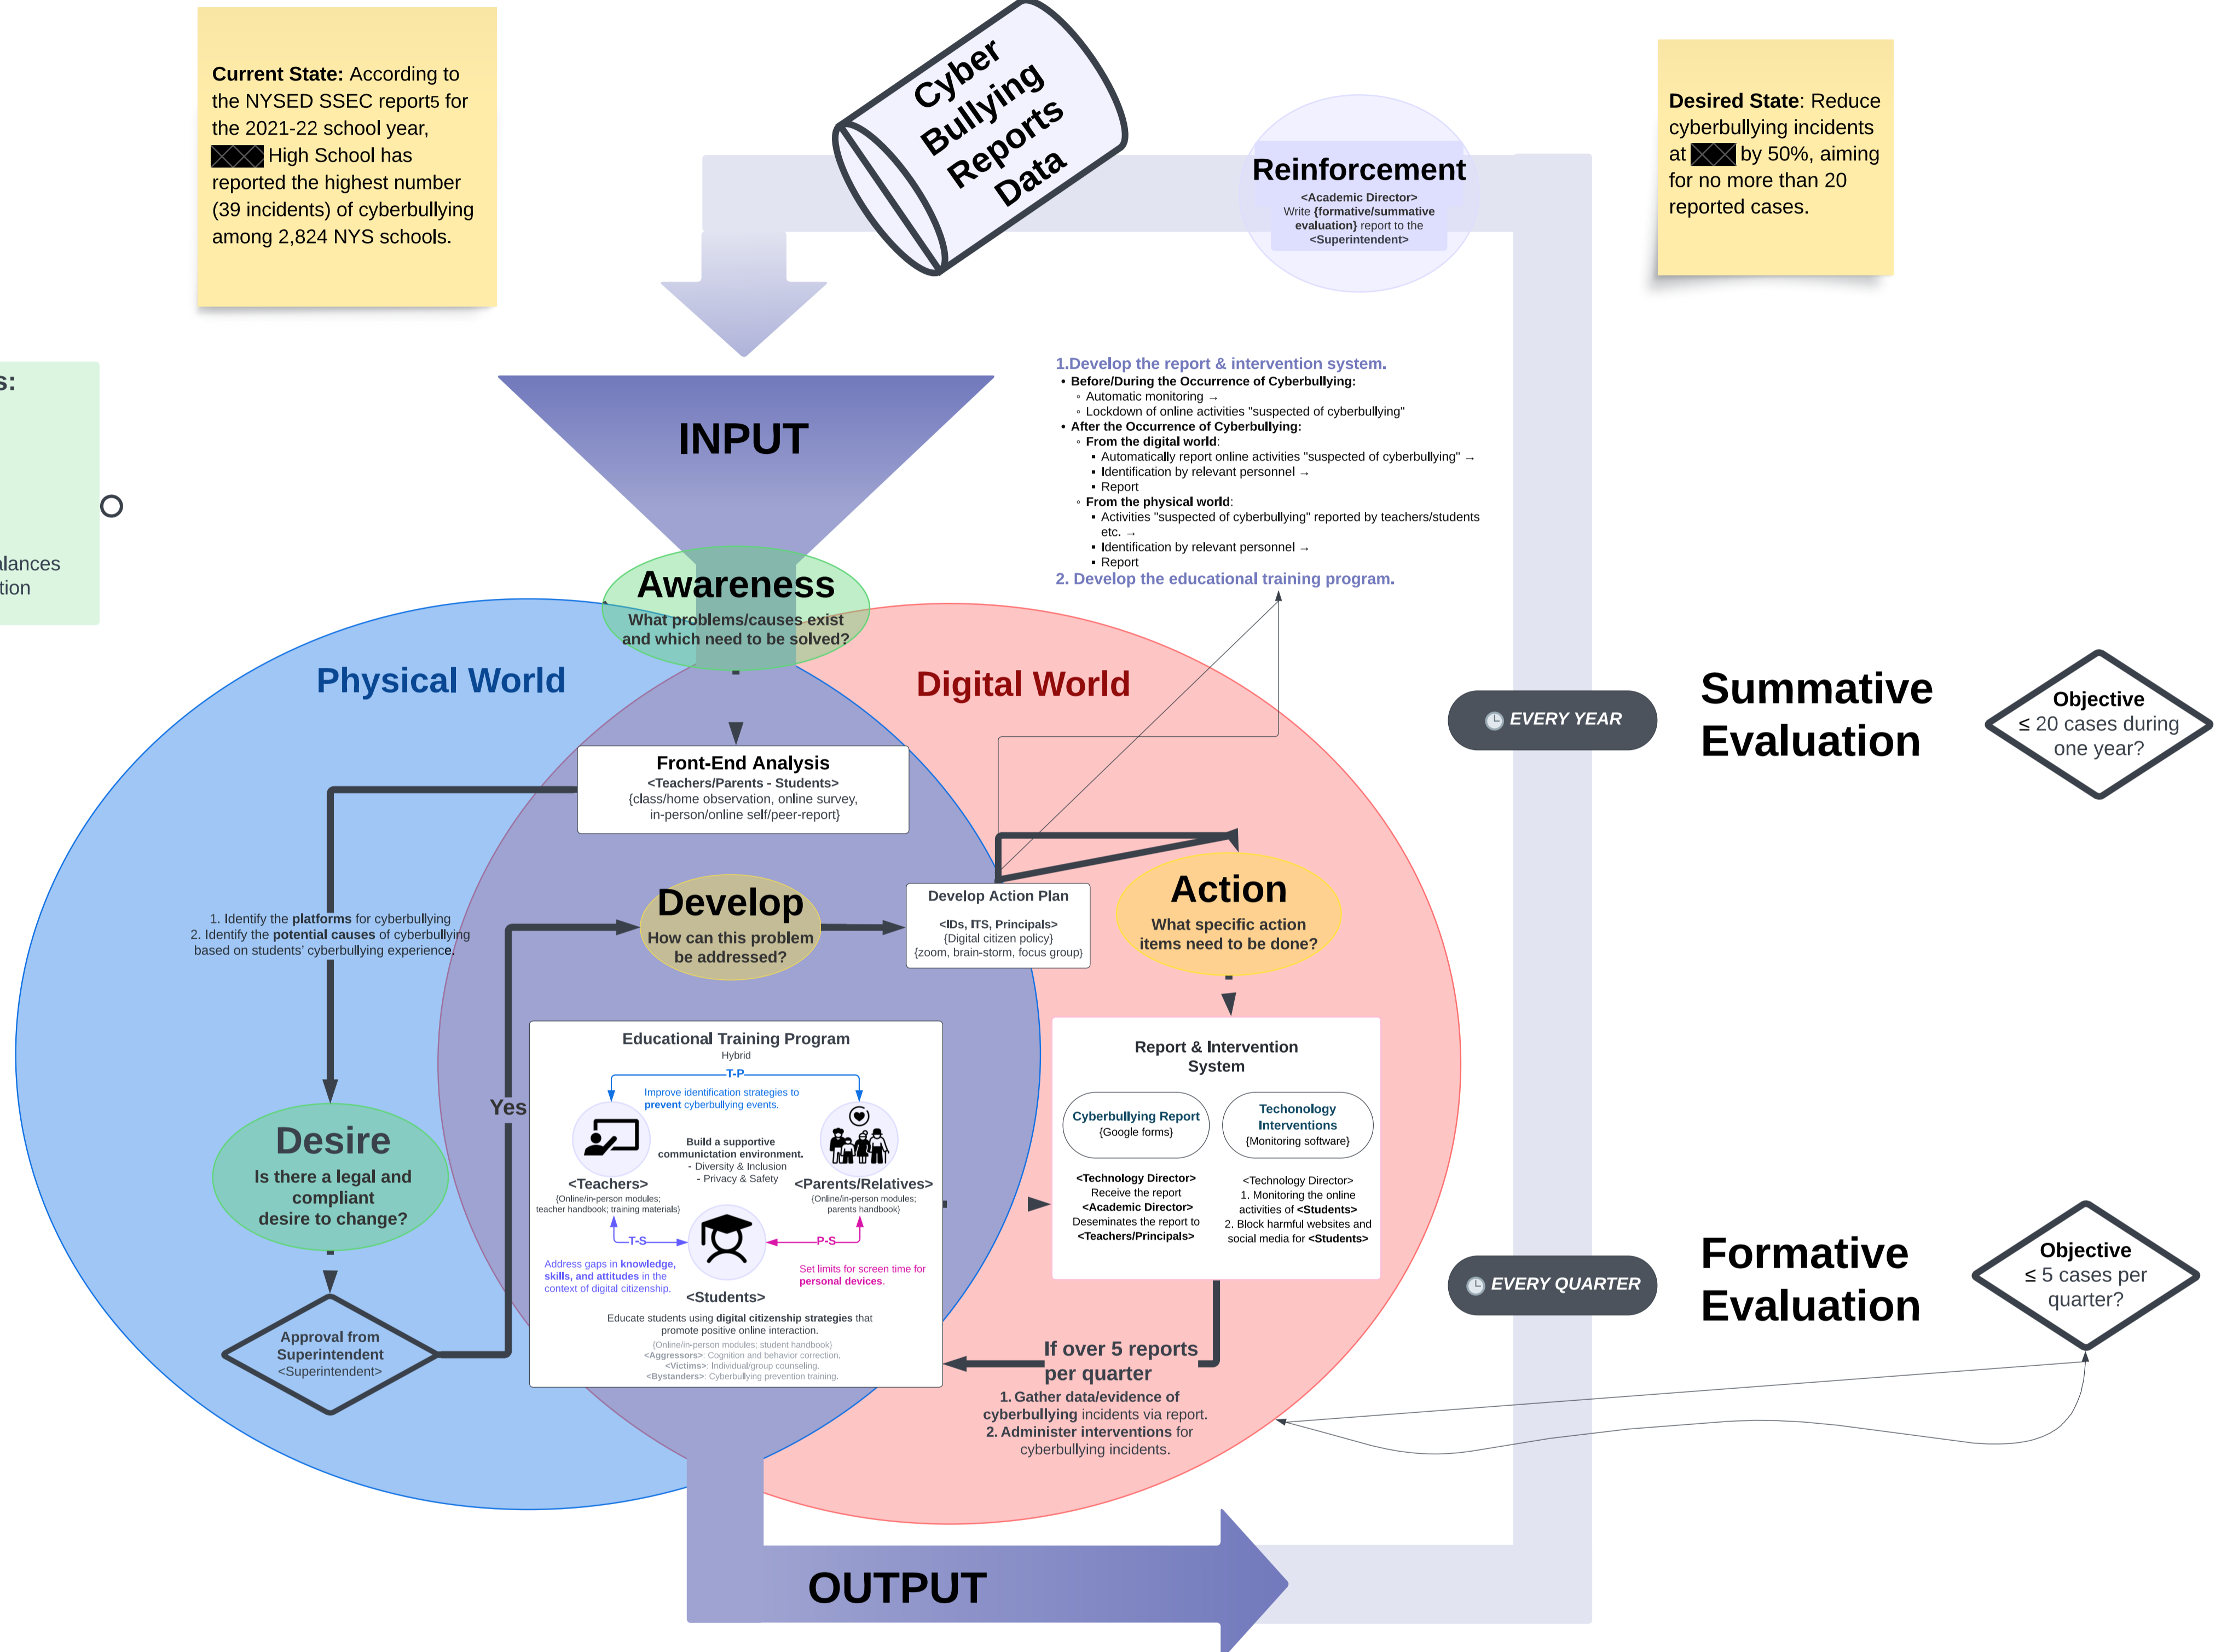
**Current State:** According to the NYSED SSEC reports for the 2021-22 school year, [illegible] High School has reported the highest number (39 incidents) of cyberbullying among 2,824 NYS schools.

Cyber Bullying Reports Data

Reinforcement
<Academic Director>
Write {formative/summative evaluation} report to the <Superintendent>

**Desired State**: Reduce cyberbullying incidents at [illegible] by 50%, aiming for no more than 20 reported cases.

s:

lances
tion

INPUT

1.Develop the report & intervention system.
- Before/During the Occurrence of Cyberbullying:
  - Automatic monitoring →
  - Lockdown of online activities "suspected of cyberbullying"
- After the Occurrence of Cyberbullying:
  - From the digital world:
    - Automatically report online activities "suspected of cyberbullying" →
    - Identification by relevant personnel →
    - Report
  - From the physical world:
    - Activities "suspected of cyberbullying" reported by teachers/students etc. →
    - Identification by relevant personnel →
    - Report

2. Develop the educational training program.

Awareness
What problems/causes exist and which need to be solved?

Physical World

Digital World

EVERY YEAR

Summative Evaluation

Objective
≤ 20 cases during one year?

Front-End Analysis
<Teachers/Parents - Students>
{class/home observation, online survey, in-person/online self/peer-report}

1. Identify the **platforms** for cyberbullying
2. Identify the **potential causes** of cyberbullying based on students' cyberbullying experience.

Develop
How can this problem be addressed?

Develop Action Plan
<IDs, ITS, Principals>
{Digital citizen policy}
{zoom, brain-storm, focus group}

Action
What specific action items need to be done?

Yes

Educational Training Program
Hybrid
T-P
Improve identification strategies to **prevent** cyberbullying events.
Build a supportive communictation environment.
- Diversity & Inclusion
- Privacy & Safety
<Teachers>
{Online/in-person modules; teacher handbook; training materials}
<Parents/Relatives>
{Online/in-person modules; parents handbook}
T-S
P-S
Address gaps in **knowledge, skills, and attitudes** in the context of digital citizenship.
Set limits for screen time for **personal devices.**
<Students>
Educate students using **digital citizenship strategies** that promote positive online interaction.
{Online/in-person modules; student handbook}
<Aggressors>: Cognition and behavior correction.
<Victims>: Individual/group counseling.
<Bystanders>: Cyberbullying prevention training.

Report & Intervention System
Cyberbullying Report
{Google forms}
Techonology Interventions
{Monitoring software}
<Technology Director>
Receive the report
<Academic Director>
Deseminates the report to
<Teachers/Principals>
<Technology Director>
1. Monitoring the online activities of <Students>
2. Block harmful websites and social media for <Students>

Desire
Is there a legal and compliant desire to change?

Approval from Superintendent
<Superintendent>

EVERY QUARTER

Formative Evaluation

Objective
≤ 5 cases per quarter?

If over 5 reports per quarter
1. Gather data/evidence of cyberbullying incidents via report.
2. Administer interventions for cyberbullying incidents.

OUTPUT